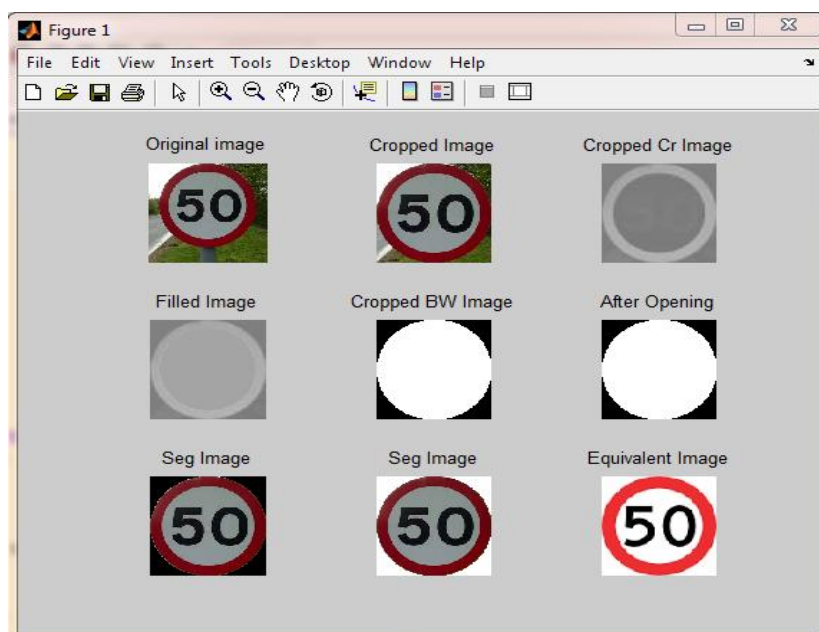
Figure 1

File Edit View Insert Tools Desktop Window Help

Original image

50

Cropped Image

50

Cropped Cr Image

Filled Image

Cropped BW Image

After Opening

Seg Image

50

Seg Image

50

Equivalent Image

50